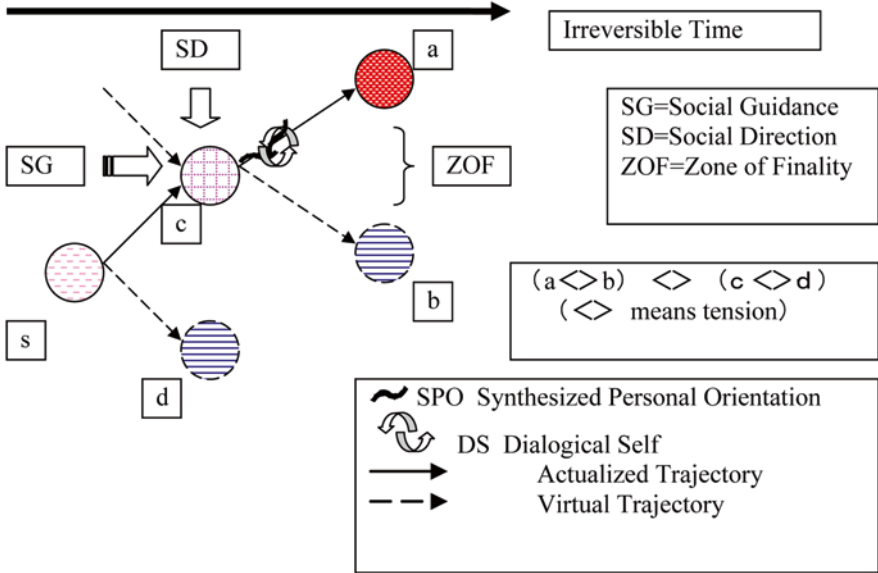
Irreversible Time

SD

a

SG=Social Guidance
SD=Social Direction
ZOF=Zone of Finality

SG

ZOF

c

b

s

d

（a<>b） <> （c<>d）
（<> means tension）

SPO Synthesized Personal Orientation
DS Dialogical Self
Actualized Trajectory
Virtual Trajectory